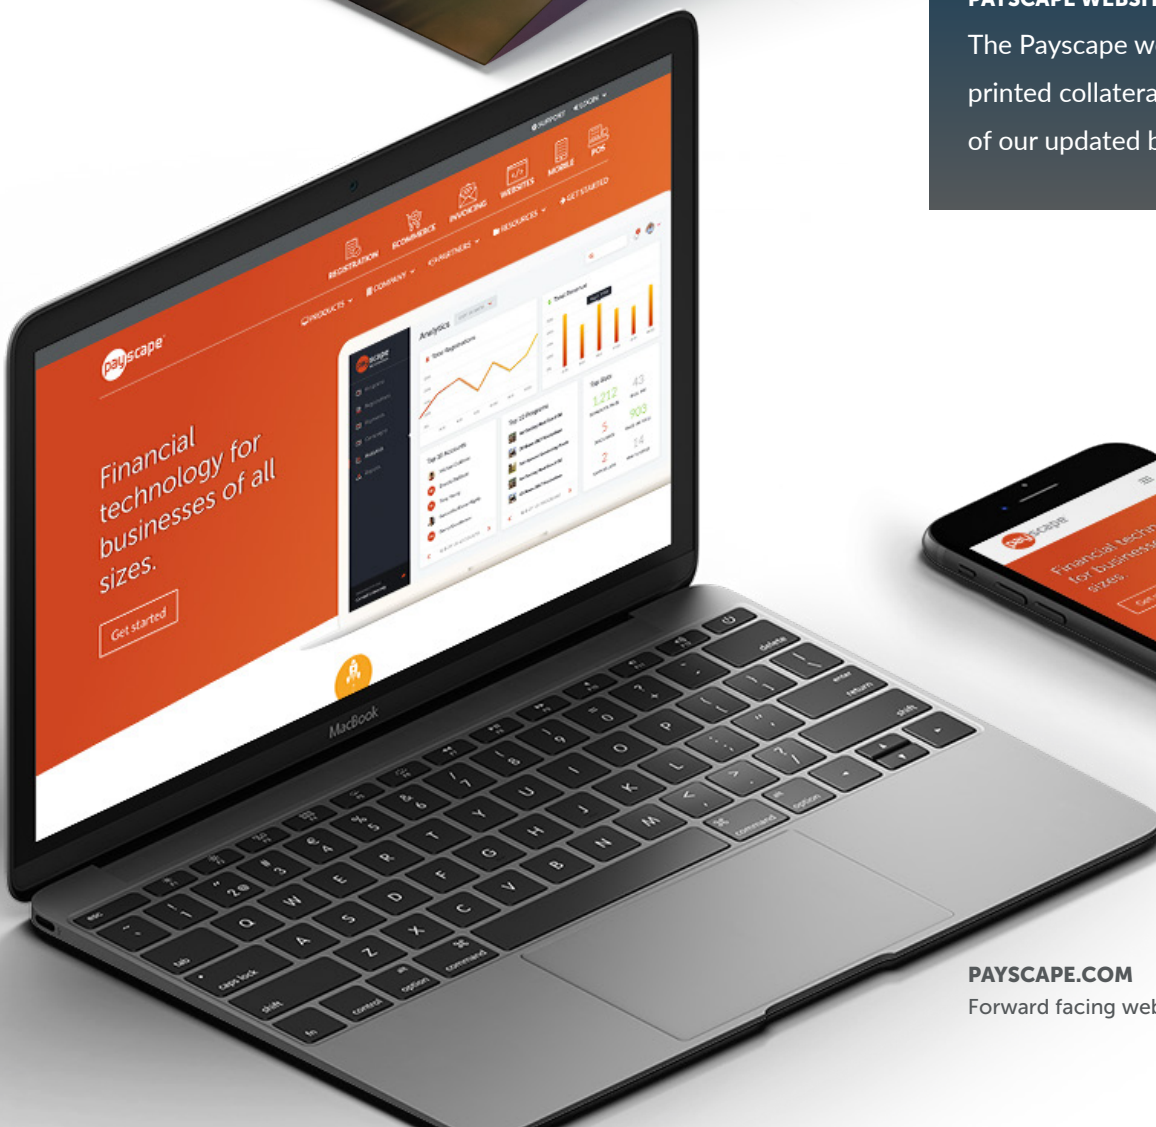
PAYSCAPE WEBSI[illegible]

The Payscape w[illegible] printed collatera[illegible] of our updated b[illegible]

SUPPORT LOGIN

REGISTRATION ECOMMERCE INVOICING WEBSITES MOBILE POS

PRODUCTS COMPANY PARTNERS RESOURCES GET STARTED

payscape

Financial technology for businesses of all sizes.

Get started

Analytics

Total Registrations

Total Revenue

Top 10 Accounts

Top 10 Programs

Top Stats

1,212

43

5

903

2

14

MacBook

payscape

Financial techn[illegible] for business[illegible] sizes.

PAYSCAPE.COM
Forward facing web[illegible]